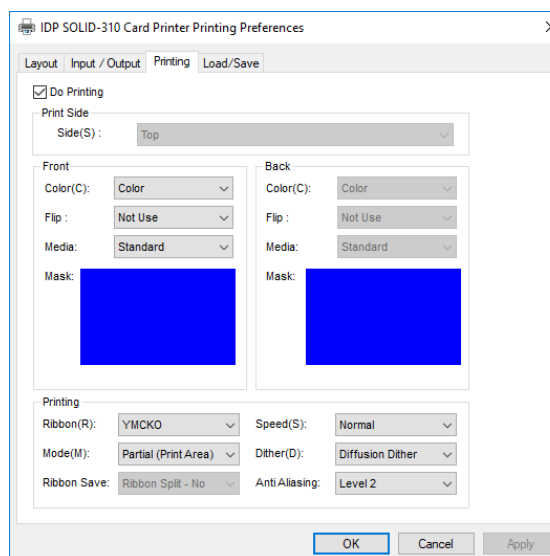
IDP SOLID-310 Card Printer Printing Preferences

Layout Input / Output Printing Load/Save

Do Printing

Print Side

Side(S) : Top

Front

Color(C): Color

Flip : Not Use

Media: Standard

Mask:

Back

Color(C): Color

Flip : Not Use

Media: Standard

Mask:

Printing

Ribbon(R): YMCKO

Speed(S): Normal

Mode(M): Partial (Print Area)

Dither(D): Diffusion Dither

Ribbon Save: Ribbon Split - No

Anti Aliasing: Level 2

OK Cancel Apply